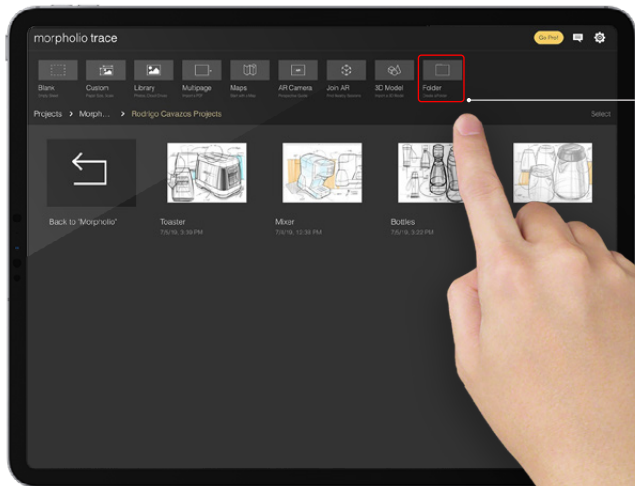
morpholio trace

Go Pro!

Blank

Custom

Library

Multipage

Maps

AR Camera

Join AR

3D Model

Folder

Projects > Morph... > Rodrigo Cavazos Projects

Select

Back to 'Morpholio'

Toaster
7/5/19, 3:39 PM

Mixer
7/5/19, 12:30 PM

Bottles
7/5/19, 3:23 PM